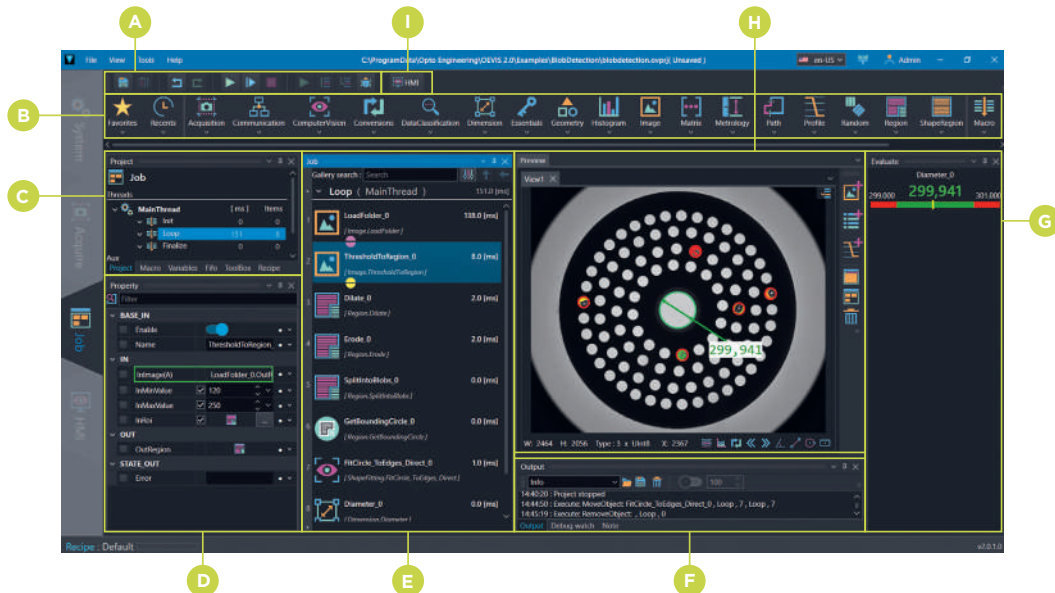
A
I
H
B
C
G
D
E
F

File View Tools Help
C:\ProgramData\Opto Engineering\OEVIS 2.0\Examples\BlobDetection\blobdetection.ovpr( Unsaved )
en-US Admin

HMI

Favorites Recents Acquisition Communication ComputerVision Conversions DataClassification Dimension Essentials Geometry Histogram Image Matrix Metrology Path Profile Random Region ShapeRegion Macro

System Acquire Job HMI

Project
Job
Threads
MainThread [ ms ] Items
Init 0 0
Loop 13.1 8
Finalize 0 0
Aux Project Macro Variables Fifo ToolBox Recipe

Property
Filter
BASE_IN
Enable
Name ThresholdToRegion_
IN
InImage(A) LoadFolder_0.OutI
InMinValue 120
InMaxValue 250
InRoi
OUT
OutRegion
STATE_OUT
Error

Job
Gallery search : Search
Loop ( MainThread ) 13.1.0 [ms]
1 LoadFolder_0 138.0 [ms]
[ Image.LoadFolder ]
2 ThresholdToRegion_0 8.0 [ms]
[ Image.ThresholdToRegion ]
3 Dilate_0 2.0 [ms]
[ Region.Dilate ]
4 Erode_0 2.0 [ms]
[ Region.Erode ]
5 SplitIntoBlobs_0 0.0 [ms]
[ Region.SplitIntoBlobs ]
6 GetBoundingCircle_0 0.0 [ms]
[ Region.GetBoundingCircle ]
7 FitCircle_ToEdges_Direct_0 1.0 [ms]
[ ShapeFitting.FitCircle_ToEdges_Direct ]
8 Diameter_0 0.0 [ms]
[ Dimension.Diameter ]

Preview
View1
299,941
W: 2464 H: 2056 Type : 3 x UInt8 X: 2367

Evaluate
Diameter_0
299,000 299,941 301,000

Output
Info 100
14:40:20 : Project stopped
14:44:50 : Execute: MoveObject: FitCircle_ToEdges_Direct_0 , Loop , 7 , Loop , 7
14:45:19 : Execute: RemoveObject: , Loop , 0
Output Debug watch Note

Recipe : Default
v2.0.1.0